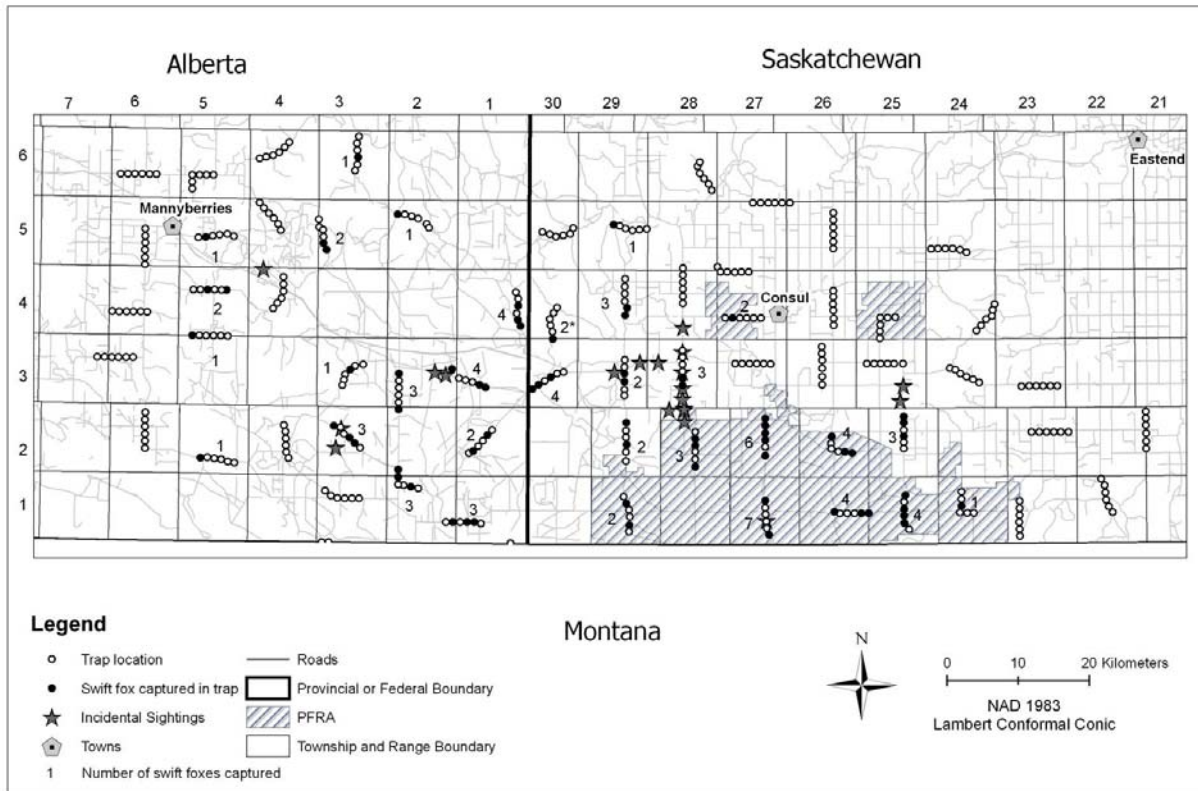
Alberta

Saskatchewan

7 6 5 4 3 2 1 30 29 28 27 26 25 24 23 22 21

6 5 4 3 2 1

Eastend

Mannyberries

Consul

1 2 1 2 1 1 1 2 1 4 2* 3 2 4 1 3 4 3 2 3 2 3 2 1 3 3 6 4 3 2 4 4 7 1 2 3 3

Montana

Legend

Trap location

Swift fox captured in trap

Incidental Sightings

Towns

1 Number of swift foxes captured

Roads

Provincial or Federal Boundary

PFRA

Township and Range Boundary

N

0 10 20 Kilometers

NAD 1983
Lambert Conformal Conic